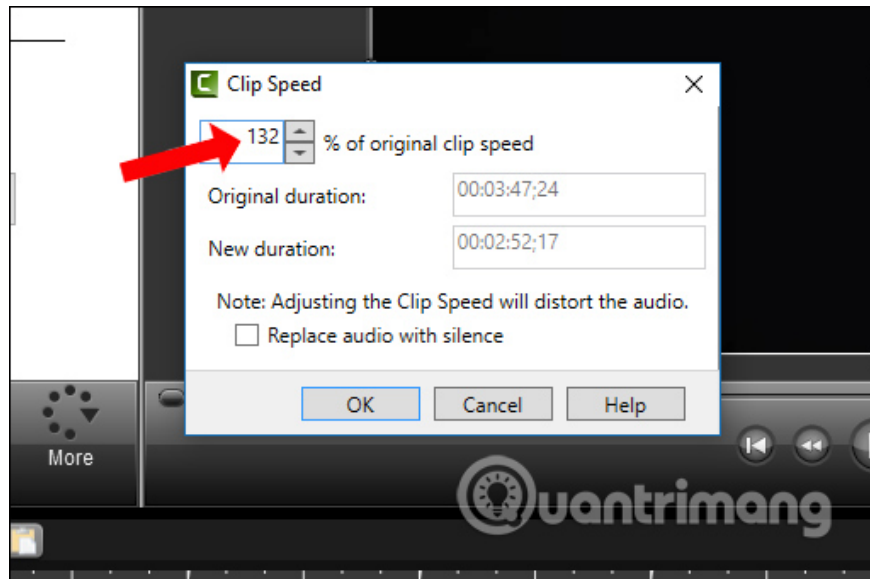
Clip Speed

132 % of original clip speed

Original duration: 00:03:47;24

New duration: 00:02:52;17

Note: Adjusting the Clip Speed will distort the audio.

Replace audio with silence

OK Cancel Help

More

Quantrimang